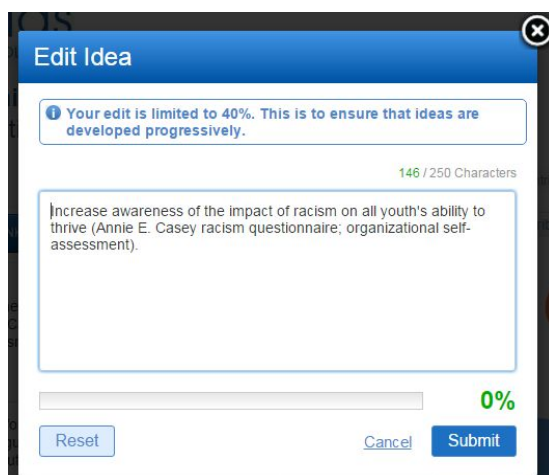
Edit Idea

Your edit is limited to 40%. This is to ensure that ideas are developed progressively.

146 / 250 Characters

Increase awareness of the impact of racism on all youth's ability to thrive (Annie E. Casey racism questionnaire; organizational self-assessment).

0%

Reset

Cancel

Submit